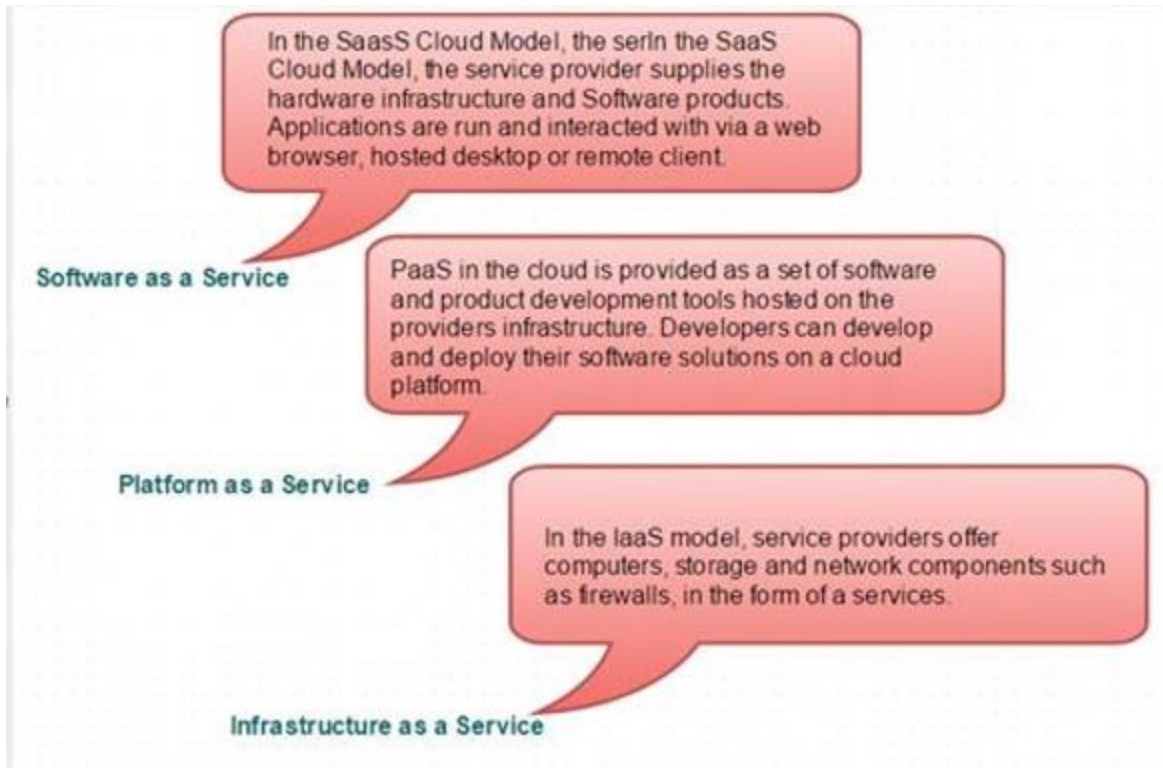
In the SaasS Cloud Model, the serIn the SaaS Cloud Model, the service provider supplies the hardware infrastructure and Software products. Applications are run and interacted with via a web browser, hosted desktop or remote client.

Software as a Service

PaaS in the cloud is provided as a set of software and product development tools hosted on the providers infrastructure. Developers can develop and deploy their software solutions on a cloud platform.

Platform as a Service

In the IaaS model, service providers offer computers, storage and network components such as firewalls, in the form of a services.

Infrastructure as a Service